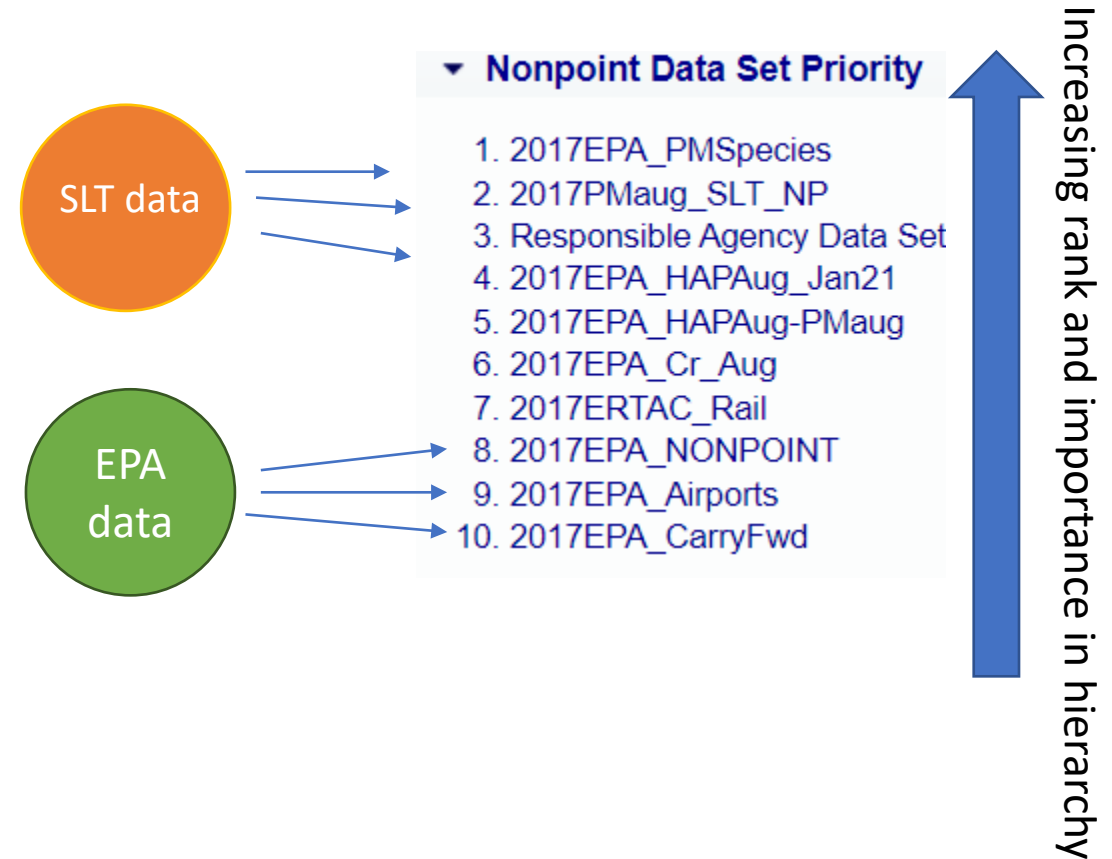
SLT data

EPA data

Nonpoint Data Set Priority

1. 2017EPA_PMSpecies
2. 2017PMaug_SLT_NP
3. Responsible Agency Data Set
4. 2017EPA_HAPAug_Jan21
5. 2017EPA_HAPAug-PMaug
6. 2017EPA_Cr_Aug
7. 2017ERTAC_Rail
8. 2017EPA_NONPOINT
9. 2017EPA_Airports
10. 2017EPA_CarryFwd

Increasing rank and importance in hierarchy